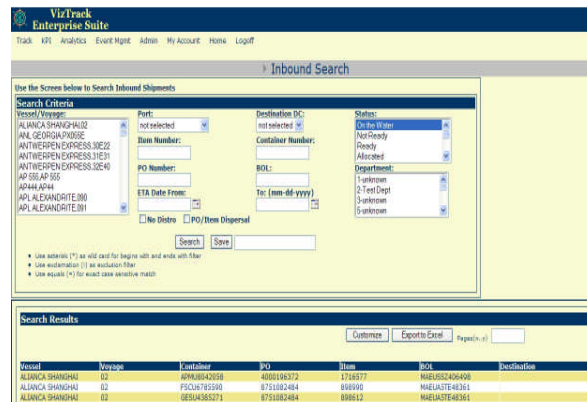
VizTrack
Enterprise Suite

Track KPI Analytics Event Mgmt Admin My Account Home Logoff

Inbound Search

Use the Screen below to Search Inbound Shipments

Search Criteria

Vessel/Voyage:
ALIANCA SHANGHAI.02
ANL GEORGIA.PX065E
ANTWERPEN EXPRESS.30E22
ANTWERPEN EXPRESS.31E31
ANTWERPEN EXPRESS.32E40
AP 555.AP 555
AP444.AP44
APL ALEXANDRITE.090
APL ALEXANDRITE.091

Port:
not selected

Item Number:

PO Number:

ETA Date From:

Destination DC:
not selected

Container Number:

BOL:

To: (mm-dd-yyyy)

Status:
On the Water
Not Ready
Ready
Allocated

Department:
1-unknown
2-Test Dept
3-unknown
5-unknown

No Distro PO/Item Dispersal

Search Save

• Use asterisk (*) as wild card for begins with and ends with filter
• Use exclamation (!) as exclusion filter
• Use equals (=) for exact case sensitive match

Search Results

Customize Export to Excel Pages(n..n)

| Vessel | Voyage | Container | PO | Item | BOL | Destination |
|---|---|---|---|---|---|---|
| ALIANCA SHANGHAI | 02 | APMU8042058 | 4000196372 | 1716577 | MAEU552406498 | |
| ALIANCA SHANGHAI | 02 | FSCU6785590 | 8751082484 | 898990 | MAEUASTE48361 | |
| ALIANCA SHANGHAI | 02 | GESU4385271 | 8751082484 | 898612 | MAEUASTE48361 | |